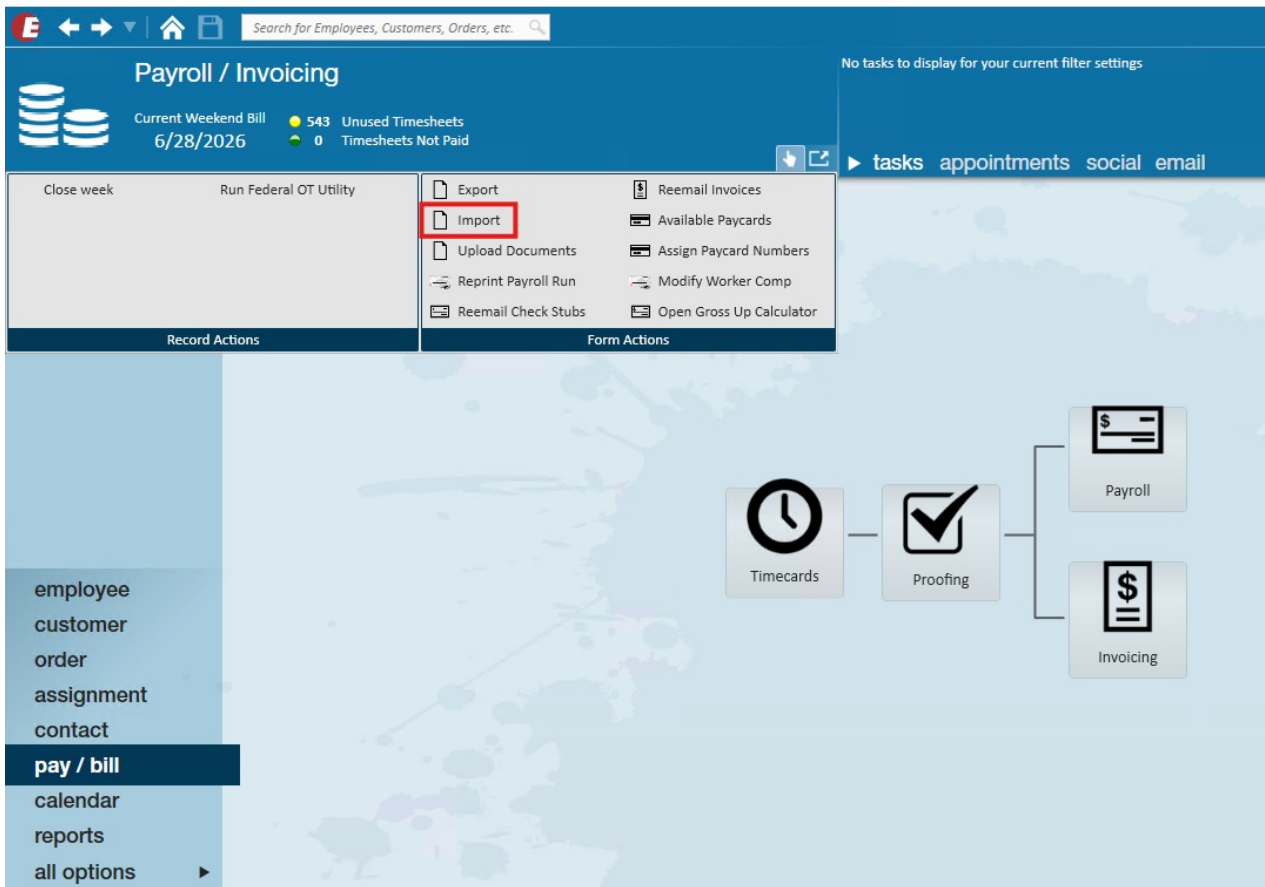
Search for Employees, Customers, Orders, etc.

Payroll / Invoicing

Current Weekend Bill
6/28/2026

543 Unused Timesheets
0 Timesheets Not Paid

No tasks to display for your current filter settings

▶ tasks appointments social email

Close week
Run Federal OT Utility

Record Actions

Export
Import
Upload Documents
Reprint Payroll Run
Reemail Check Stubs
Reemail Invoices
Available Paycards
Assign Paycard Numbers
Modify Worker Comp
Open Gross Up Calculator

Form Actions

Timecards
Proofing
Payroll
Invoicing

employee
customer
order
assignment
contact
pay / bill
calendar
reports
all options ▶